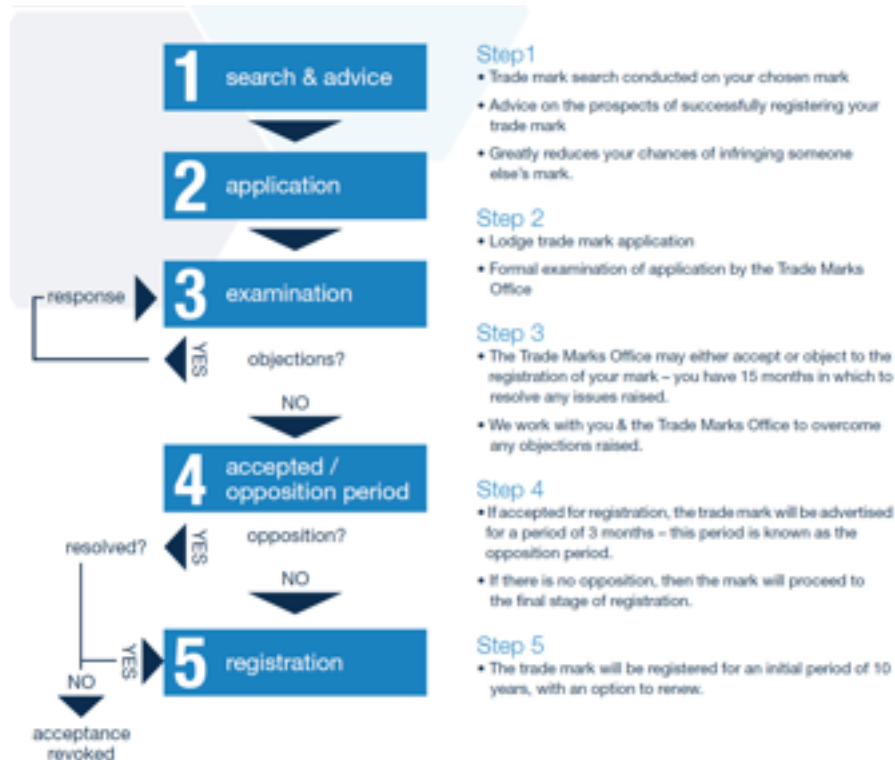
1 search & advice

2 application

response

3 examination

YES

objections?

NO

4 accepted / opposition period

resolved?

YES

opposition?

NO

YES

5 registration

NO

acceptance revoked

Step1

• Trade mark search conducted on your chosen mark

• Advice on the prospects of successfully registering your trade mark

• Greatly reduces your chances of infringing someone else's mark.

Step 2

• Lodge trade mark application

• Formal examination of application by the Trade Marks Office

Step 3

• The Trade Marks Office may either accept or object to the registration of your mark – you have 15 months in which to resolve any issues raised.

• We work with you & the Trade Marks Office to overcome any objections raised.

Step 4

• If accepted for registration, the trade mark will be advertised for a period of 3 months – this period is known as the opposition period.

• If there is no opposition, then the mark will proceed to the final stage of registration.

Step 5

• The trade mark will be registered for an initial period of 10 years, with an option to renew.